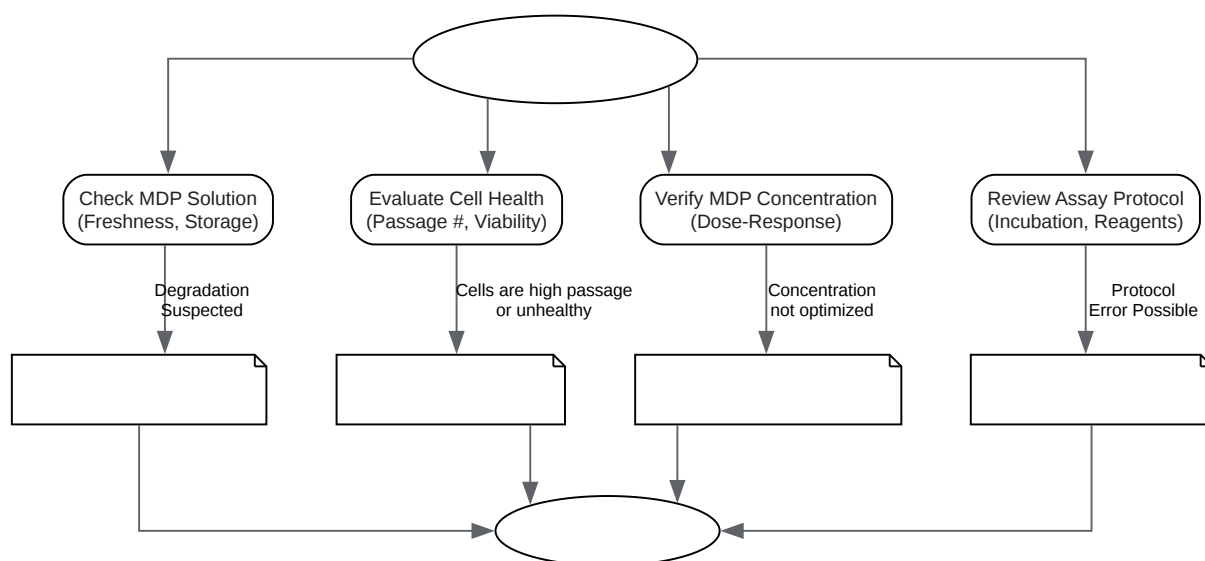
Check MDP Solution (Freshness, Storage)

Degradation Suspected

Evaluate Cell Health (Passage #, Viability)

Cells are high passage or unhealthy

Verify MDP Concentration (Dose-Response)

Concentration not optimized

Review Assay Protocol (Incubation, Reagents)

Protocol Error Possible